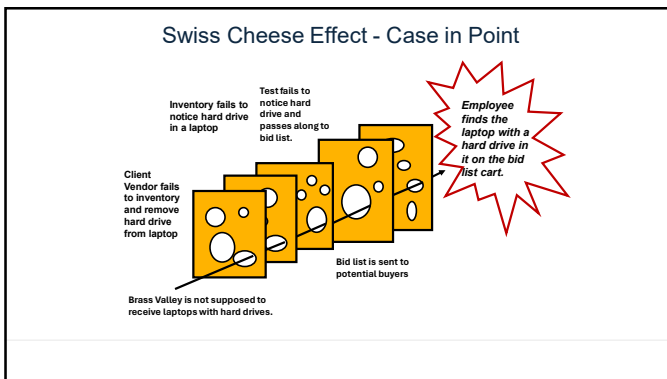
Swiss Cheese Effect - Case in Point

Inventory fails to notice hard drive in a laptop

Test fails to notice hard drive and passes along to bid list.

Employee finds the laptop with a hard drive in it on the bid list cart.

Client Vendor fails to inventory and remove hard drive from laptop

Bid list is sent to potential buyers

Brass Valley is not supposed to receive laptops with hard drives.